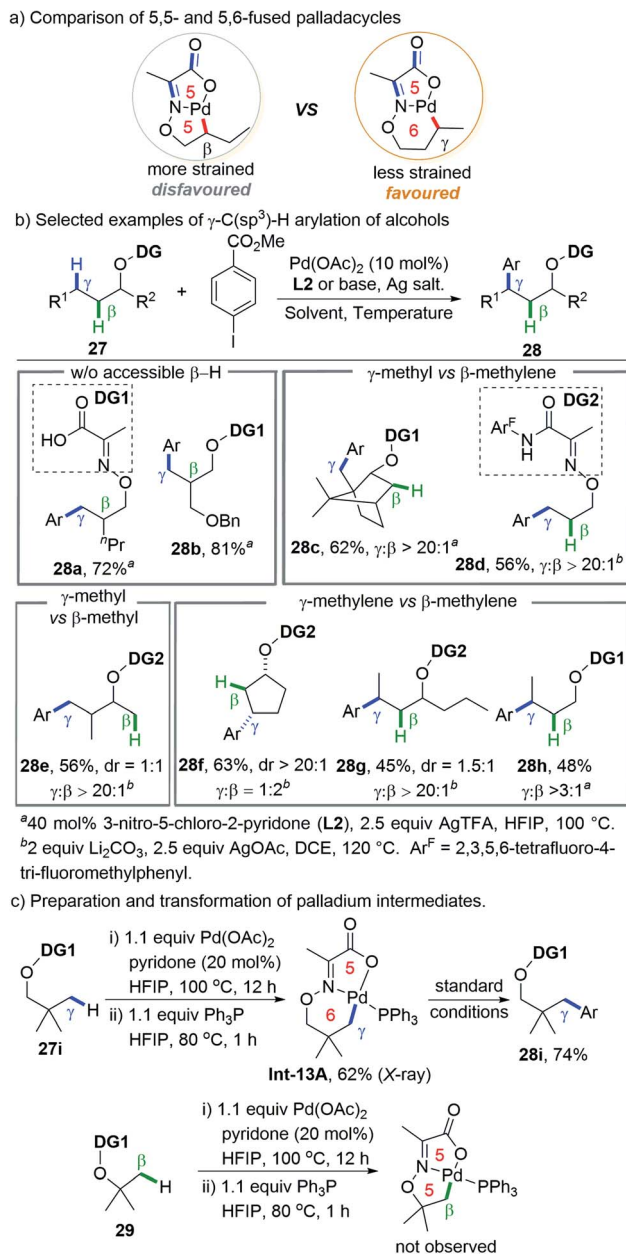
a) Comparison of 5,5- and 5,6-fused palladacycles

O
N–Pd O
5
O 5
β
more strained
disfavoured

VS

O
N–Pd O
5
O 6
γ
less strained
favoured

b) Selected examples of γ-C(sp$^3$)-H arylation of alcohols

H γ O DG
$R^1$ β $R^2$
H
27

+ $CO_2Me$ I

Pd(OAc)$_2$ (10 mol%)
L2 or base, Ag salt.
Solvent, Temperature

Ar γ O DG
$R^1$ β $R^2$
H
28

w/o accessible β–H

DG1
HO O
N
O
Ar γ β
$^n$Pr
28a, 72%$^a$

Ar γ β O DG1
OBn
28b, 81%$^a$

γ-methyl vs β-methylene

Ar γ DG1 O
β H
28c, 62%, γ:β > 20:1$^a$

DG2
$Ar^F$ O
N H
N
O
Ar γ β
H
28d, 56%, γ:β > 20:1$^b$

γ-methyl vs β-methyl

O DG2
Ar γ β
H
28e, 56%, dr = 1:1
γ:β > 20:1$^b$

γ-methylene vs β-methylene

O DG2
H β
Ar γ
28f, 63%, dr > 20:1
γ:β = 1:2$^b$

O DG2
Ar γ β
H
28g, 45%, dr = 1.5:1
γ:β > 20:1$^b$

O DG1
Ar γ β
H
28h, 48%
γ:β >3:1$^a$

$^a$40 mol% 3-nitro-5-chloro-2-pyridone (L2), 2.5 equiv AgTFA, HFIP, 100 °C. $^b$2 equiv $Li_2CO_3$, 2.5 equiv AgOAc, DCE, 120 °C. $Ar^F$ = 2,3,5,6-tetrafluoro-4-tri-fluoromethylphenyl.

c) Preparation and transformation of palladium intermediates.

DG1
O
γ H
27i

i) 1.1 equiv Pd(OAc)$_2$
pyridone (20 mol%)
HFIP, 100 °C, 12 h
ii) 1.1 equiv Ph$_3$P
HFIP, 80 °C, 1 h

O
5 O
N–Pd–PPh$_3$
O 6 γ
Int-13A, 62% (X-ray)

standard conditions

DG1
O
γ Ar
28i, 74%

DG1
O
β H
29

i) 1.1 equiv Pd(OAc)$_2$
pyridone (20 mol%)
HFIP, 100 °C, 12 h
ii) 1.1 equiv Ph$_3$P
HFIP, 80 °C, 1 h

O
5
N–Pd–PPh$_3$
O 5
β
not observed